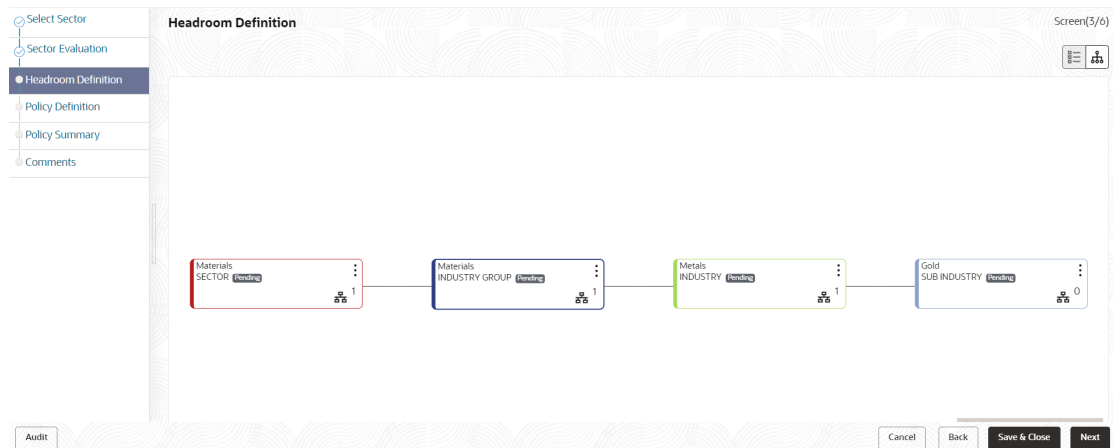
Select Sector
Sector Evaluation
Headroom Definition
Policy Definition
Policy Summary
Comments

Headroom Definition

Screen(3/6)

Materials
SECTOR Pending
1

Materials
INDUSTRY GROUP Pending
1

Metals
INDUSTRY Pending
1

Gold
SUB INDUSTRY Pending
0

Audit

Cancel
Back
Save & Close
Next